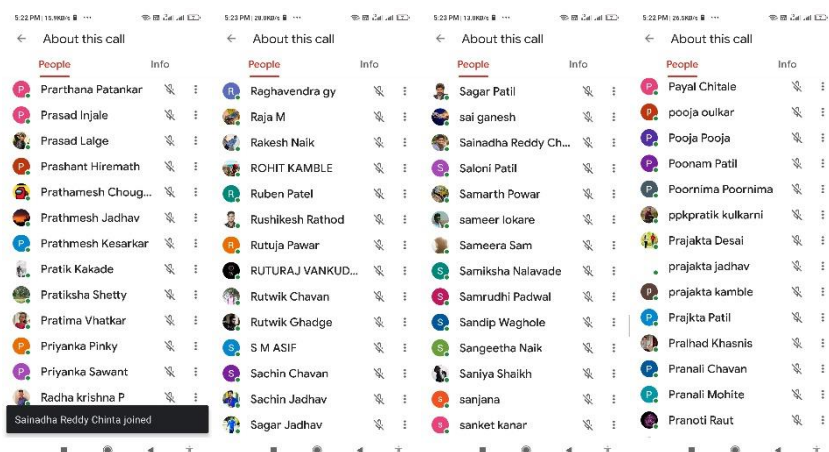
5:22 PM | 15.9KB/s

About this call

People Info

Prarthana Patankar
Prasad Injale
Prasad Lalge
Prashant Hiremath
Prathamesh Choug...
Prathmesh Jadhav
Prathmesh Kesarkar
Pratik Kakade
Pratiksha Shetty
Pratima Vhatkar
Priyanka Pinky
Priyanka Sawant
Radha krishna P

Sainadha Reddy Chinta joined

5:23 PM | 20.8KB/s

About this call

People Info

Raghavendra gy
Raja M
Rakesh Naik
ROHIT KAMBLE
Ruben Patel
Rushikesh Rathod
Rutuja Pawar
RUTURAJ VANKUD...
Rutwik Chavan
Rutwik Ghadge
S M ASIF
Sachin Chavan
Sachin Jadhav
Sagar Jadhav

5:23 PM | 13.8KB/s

About this call

People Info

Sagar Patil
sai ganesh
Sainadha Reddy Ch...
Saloni Patil
Samarth Powar
sameer lokare
Sameera Sam
Samiksha Nalavade
Samrudhi Padwal
Sandip Wagholе
Sangeetha Naik
Saniya Shaikh
sanjana
sanket kanar

5:22 PM | 25.5KB/s

About this call

People Info

Payal Chitale
pooja oulkar
Pooja Pooja
Poonam Patil
Poornima Poornima
ppkpratik kulkarni
Prajakta Desai
prajakta jadhav
prajakta kamble
Prajkta Patil
Pralhad Khasnis
Pranali Chavan
Pranali Mohite
Pranoti Raut